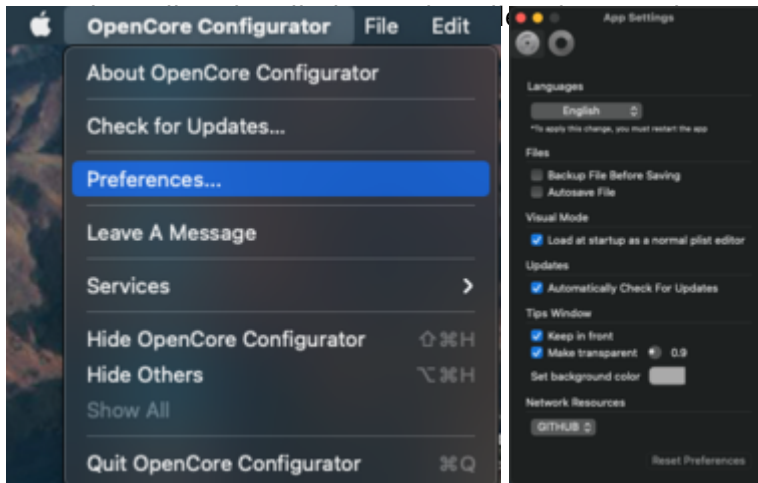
OpenCore Configurator File Edit

About OpenCore Configurator

Check for Updates...

Preferences...

Leave A Message

Services

Hide OpenCore Configurator ⇧⌘H
Hide Others ⌥⌘H
Show All

Quit OpenCore Configurator ⌘Q

App Settings

Languages
English
*To apply this change, you must restart the app

Files
Backup File Before Saving
Autosave File

Visual Mode
Load at startup as a normal plist editor

Updates
Automatically Check For Updates

Tips Window
Keep in front
Make transparent 0.9
Set background color

Network Resources
GITHUB

Reset Preferences